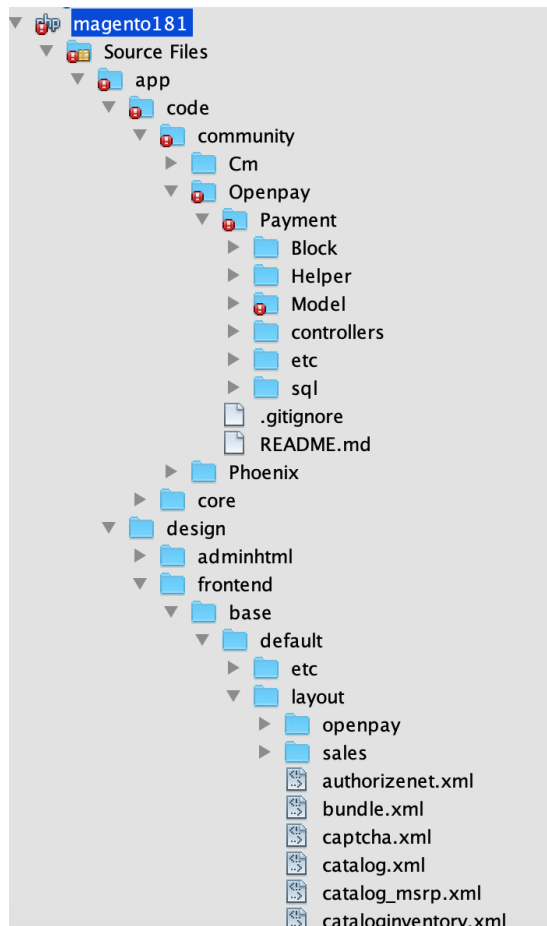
magento181
Source Files
app
code
community
Cm
Openpay
Payment
Block
Helper
Model
controllers
etc
sql
.gitignore
README.md
Phoenix
core
design
adminhtml
frontend
base
default
etc
layout
openpay
sales
authorizenet.xml
bundle.xml
captcha.xml
catalog.xml
catalog_msrp.xml
cataloginventory.xml